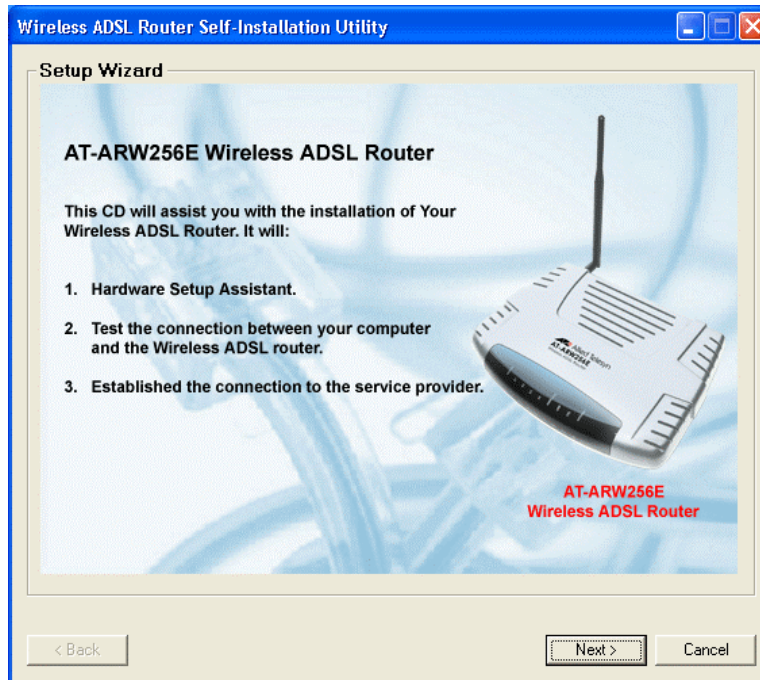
Wireless ADSL Router Self-Installation Utility

Setup Wizard

AT-ARW256E Wireless ADSL Router

This CD will assist you with the installation of Your Wireless ADSL Router. It will:

1. Hardware Setup Assistant.

2. Test the connection between your computer and the Wireless ADSL router.

3. Established the connection to the service provider.

Allied Telesyn
AT-ARW256E

AT-ARW256E
Wireless ADSL Router

< Back

Next >

Cancel